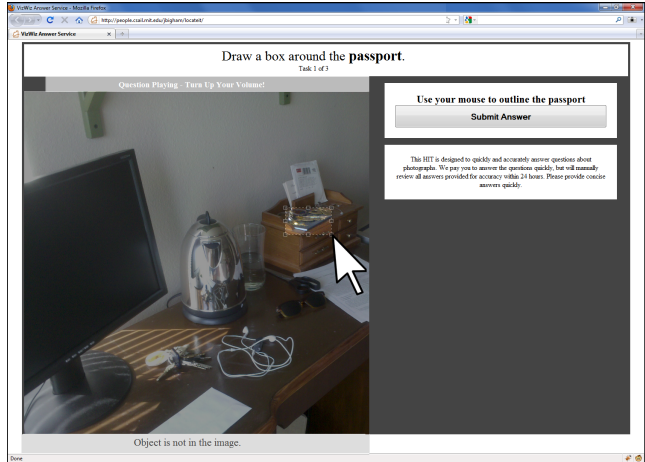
VizWiz Answer Service - Mozilla Firefox

http://people.csail.mit.edu/jbigham/locateit/

VizWiz Answer Service

Draw a box around the **passport**.

Task 1 of 3

Question Playing - Turn Up Your Volume!

Use your mouse to outline the passport

Submit Answer

This HIT is designed to quickly and accurately answer questions about photographs. We pay you to answer the questions quickly, but will manually review all answers provided for accuracy within 24 hours. Please provide concise answers quickly.

Object is not in the image.

Done